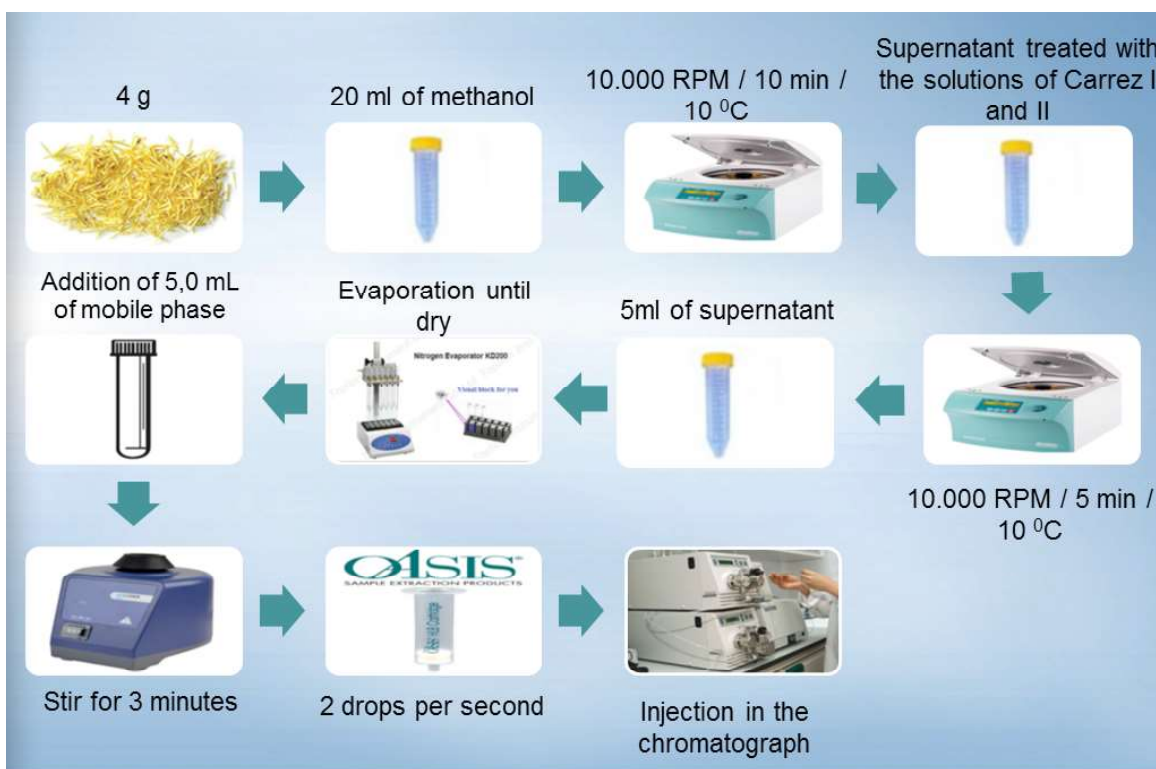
4 g

20 ml of methanol

10.000 RPM / 10 min / 10 $^0$C

Supernatant treated with the solutions of Carrez I and II

Addition of 5,0 mL of mobile phase

Evaporation until dry

Nitrogen Evaporator KD200

Visual block for you

5ml of supernatant

10.000 RPM / 5 min / 10 $^0$C

Stir for 3 minutes

OASIS®
SAMPLE EXTRACTION PRODUCTS

2 drops per second

Injection in the chromatograph